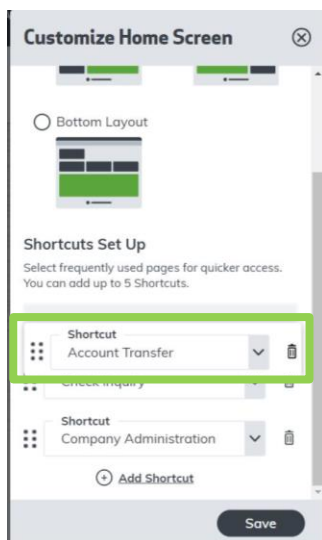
Customize Home Screen

Bottom Layout

Shortcuts Set Up

Select frequently used pages for quicker access. You can add up to 5 Shortcuts.

Shortcut
Account Transfer

Check Inquiry

Shortcut
Company Administration

Add Shortcut

Save